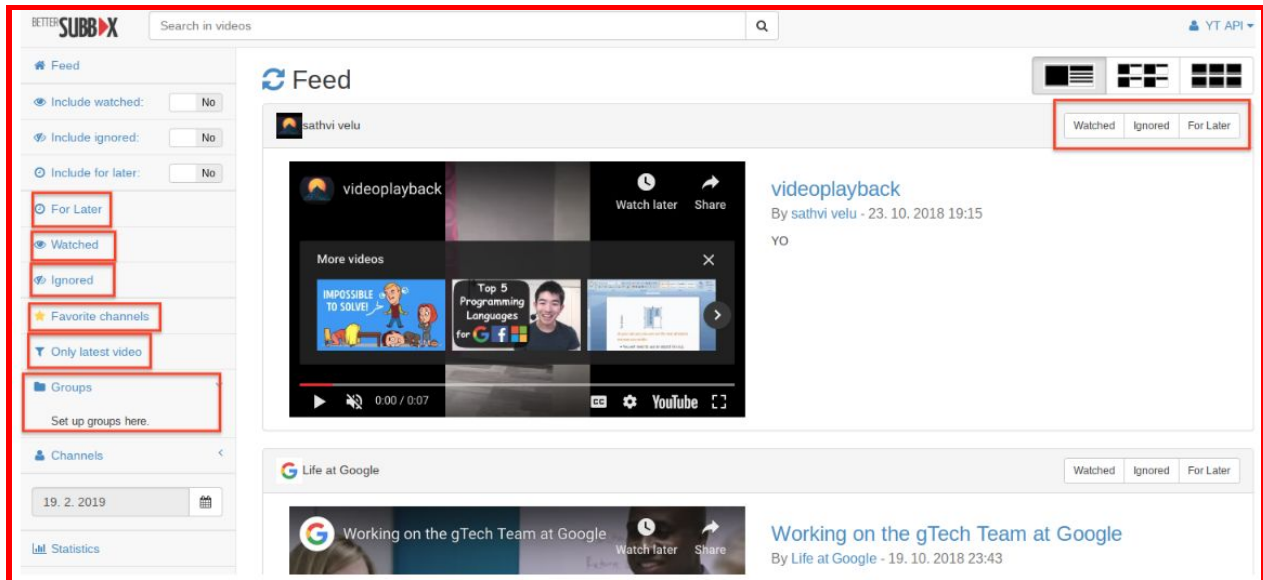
BETTER SUBBOX

Search in videos

YT API

Feed

Include watched: No

Include ignored: No

Include for later: No

For Later

Watched

Ignored

Favorite channels

Only latest video

Groups

Set up groups here.

Channels

19. 2. 2019

Statistics

Feed

sathvi velu

Watched Ignored For Later

videoplayback

Watch later Share

More videos

IMPOSSIBLE TO SOLVE!

Top 5 Programming Languages for

0:00 / 0:07

YouTube

videoplayback

By sathvi velu - 23. 10. 2018 19:15

YO

Life at Google

Watched Ignored For Later

Working on the gTech Team at Google

Watch later Share

Working on the gTech Team at Google

By Life at Google - 19. 10. 2018 23:43